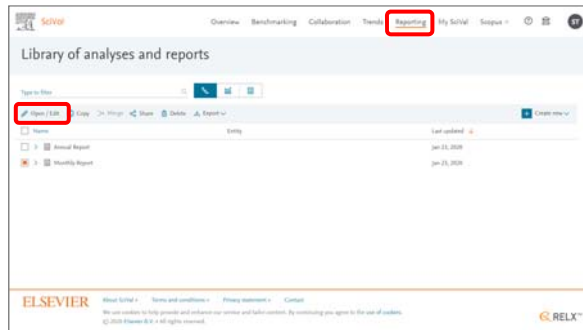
SciVal

Overview Benchmarking Collaboration Trends Reporting My SciVal Scopus ST

Library of analyses and reports

Type to filter

Open / Edit Copy Merge Share Delete Export

Create new

| Name | Entity | Last updated |
|---|---|---|
| Annual Report | | Jan 23, 2020 |
| Monthly Report | | Jan 23, 2020 |

ELSEVIER About SciVal Terms and conditions Privacy statement Contact

We use cookies to help provide and enhance our service and tailor content. By continuing you agree to the use of cookies.
© 2020 Elsevier B.V. All rights reserved.

RELX™